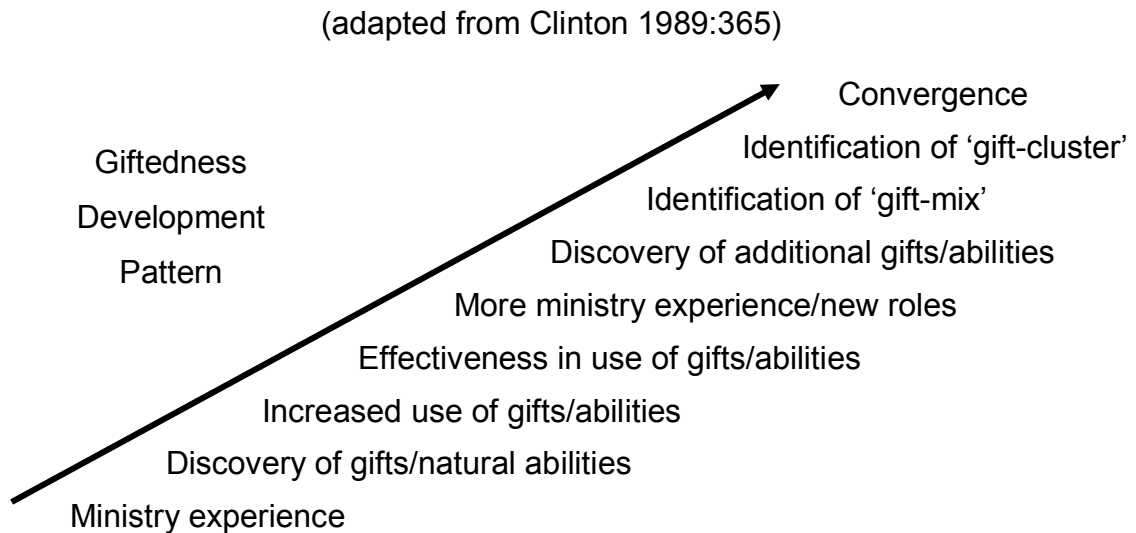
(adapted from Clinton 1989:365)

Giftedness
Development
Pattern

Convergence
Identification of 'gift-cluster'
Identification of 'gift-mix'
Discovery of additional gifts/abilities
More ministry experience/new roles
Effectiveness in use of gifts/abilities
Increased use of gifts/abilities
Discovery of gifts/natural abilities
Ministry experience